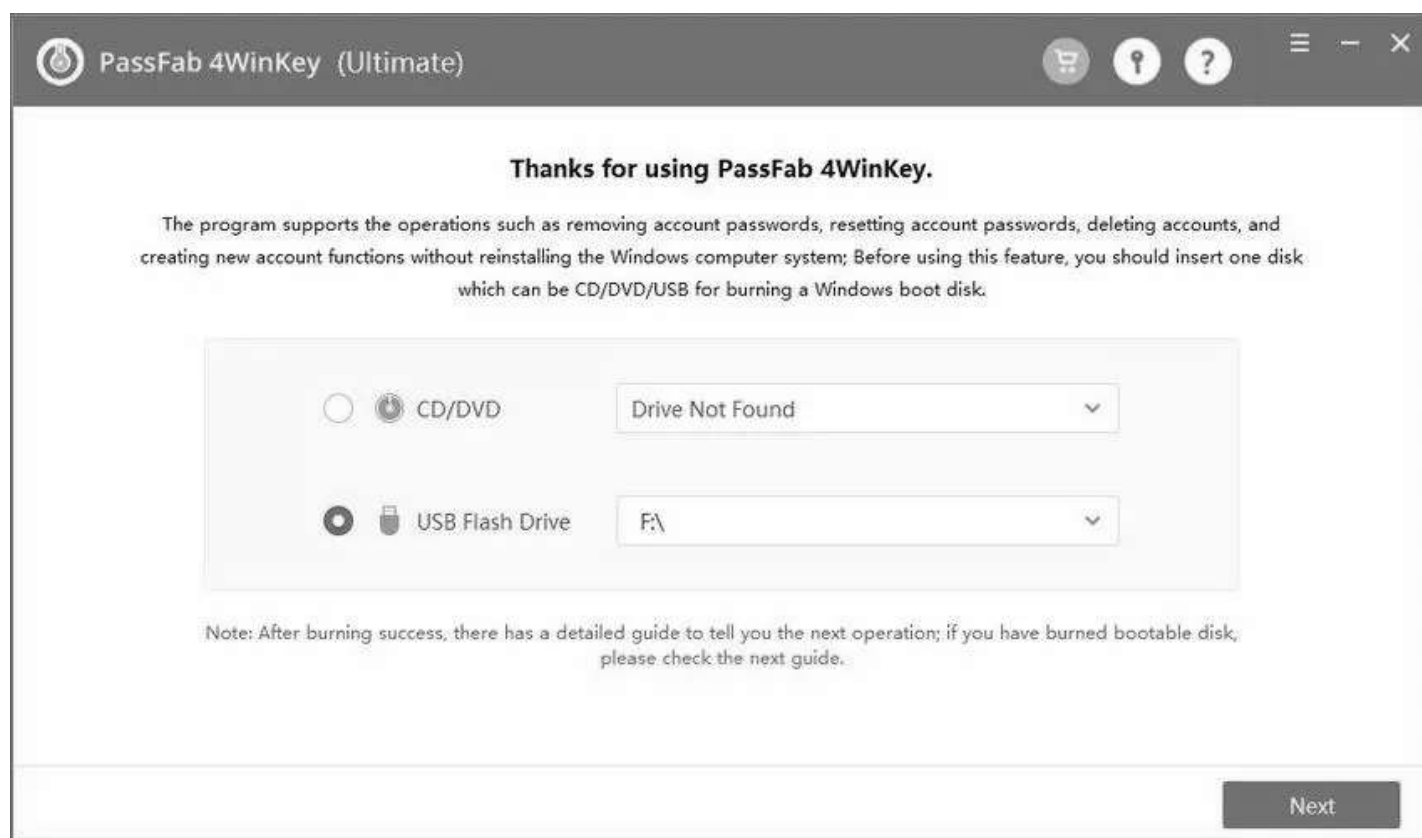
PassFab 4WinKey (Ultimate)

Thanks for using PassFab 4WinKey.

The program supports the operations such as removing account passwords, resetting account passwords, deleting accounts, and creating new account functions without reinstalling the Windows computer system; Before using this feature, you should insert one disk which can be CD/DVD/USB for burning a Windows boot disk.

CD/DVD
Drive Not Found

USB Flash Drive
F:\

Note: After burning success, there has a detailed guide to tell you the next operation; if you have burned bootable disk, please check the next guide.

Next